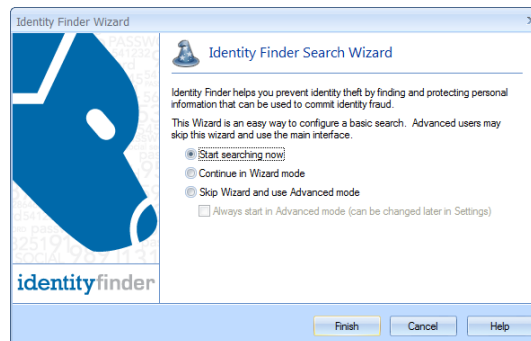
Identity Finder Wizard

Identity Finder Search Wizard

Identity Finder helps you prevent identity theft by finding and protecting personal information that can be used to commit identity fraud.

This Wizard is an easy way to configure a basic search. Advanced users may skip this wizard and use the main interface.

Start searching now

Continue in Wizard mode

Skip Wizard and use Advanced mode

Always start in Advanced mode (can be changed later in Settings)

identityfinder

Finish

Cancel

Help